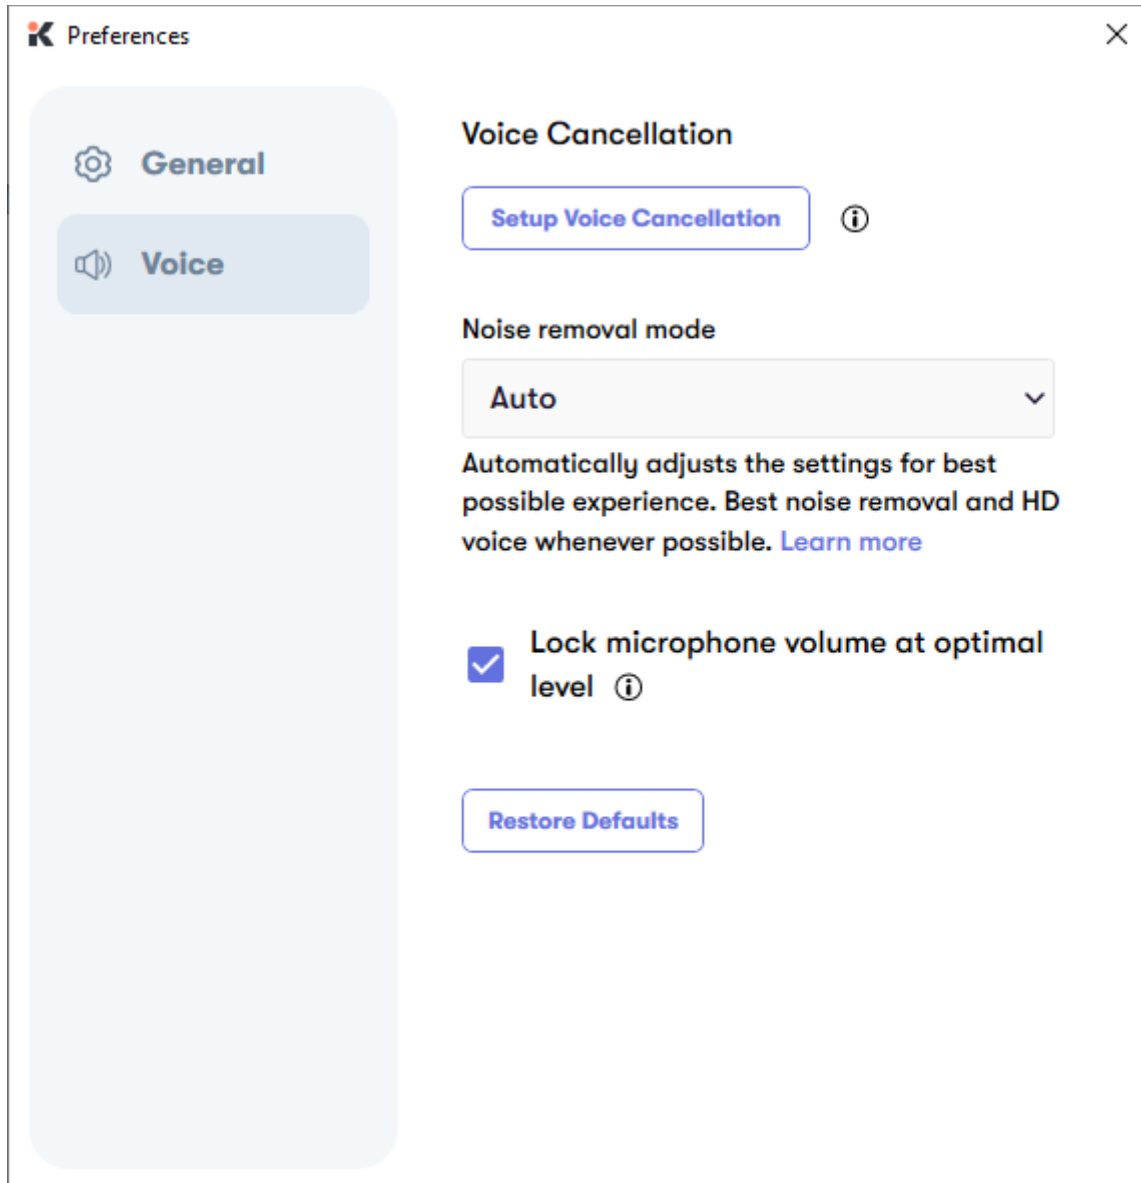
Preferences

General

Voice

Voice Cancellation

Setup Voice Cancellation

Noise removal mode

Auto

Automatically adjusts the settings for best possible experience. Best noise removal and HD voice whenever possible. Learn more

Lock microphone volume at optimal level

Restore Defaults